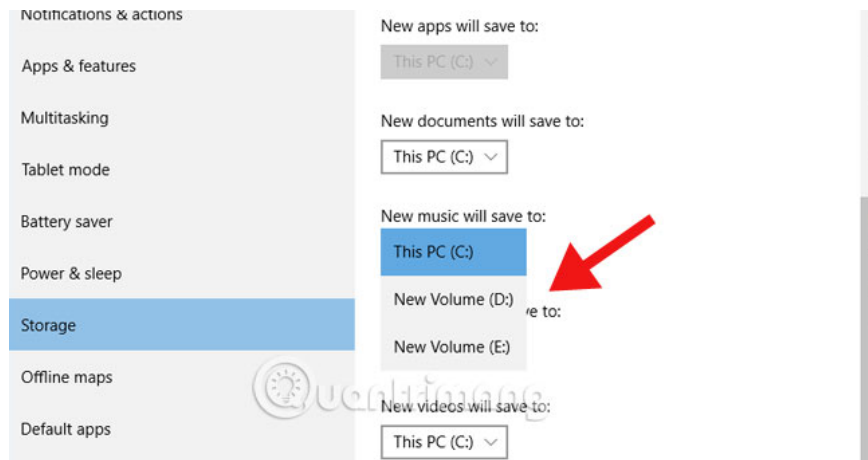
Notifications & actions
Apps & features
Multitasking
Tablet mode
Battery saver
Power & sleep
Storage
Offline maps
Default apps

New apps will save to:
This PC (C:)

New documents will save to:
This PC (C:)

New music will save to:
This PC (C:)
New Volume (D:)
New Volume (E:)

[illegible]ve to:

Quantrimang

New videos will save to:
This PC (C:)